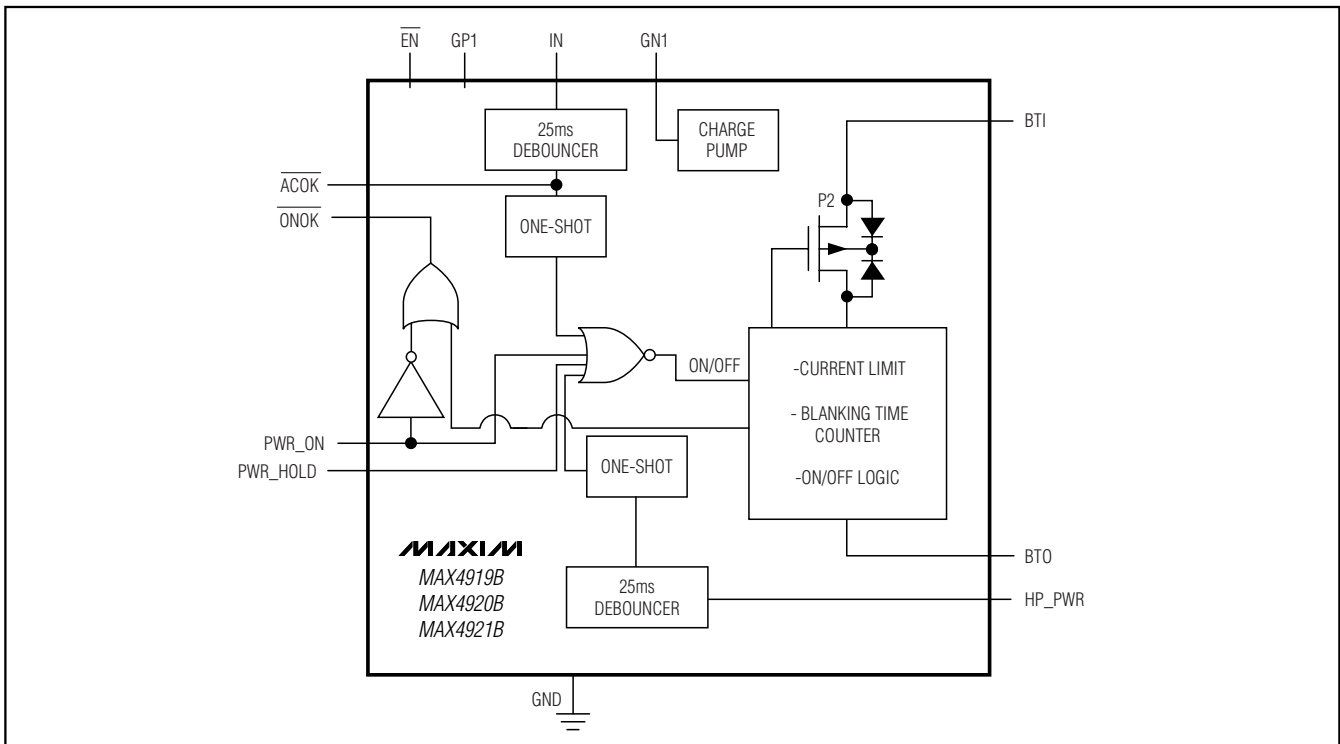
$\overline{EN}$ GP1 IN GN1

25ms DEBOUNCER

CHARGE PUMP

BTI

$\overline{ACOK}$

$\overline{ONOK}$

ONE-SHOT

P2

ON/OFF

-CURRENT LIMIT

- BLANKING TIME COUNTER

-ON/OFF LOGIC

PWR_ON

PWR_HOLD

ONE-SHOT

MAXIM

MAX4919B
MAX4920B
MAX4921B

25ms DEBOUNCER

BTO

HP_PWR

GND